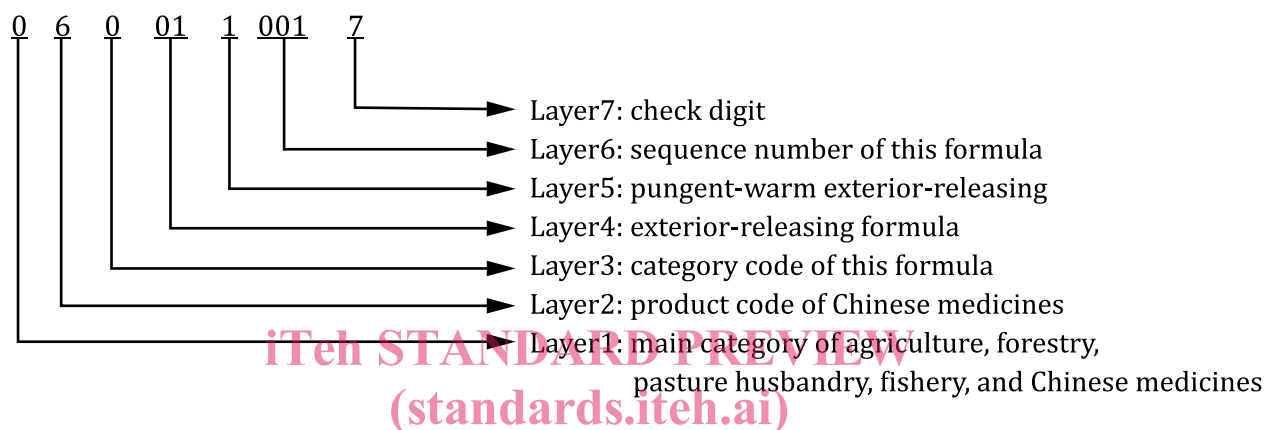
0 6 0 01 1 001 7

Layer7: check digit
Layer6: sequence number of this formula
Layer5: pungent-warm exterior-releasing
Layer4: exterior-releasing formula
Layer3: category code of this formula
Layer2: product code of Chinese medicines
Layer1: main category of agriculture, forestry, pasture husbandry, fishery, and Chinese medicines

iTeh STANDARD PREVIEW
(standards.iteh.ai)